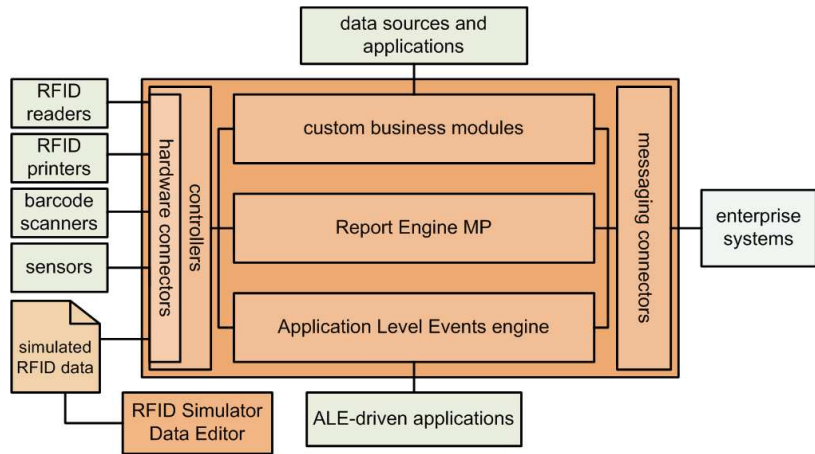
data sources and applications

RFID readers

RFID printers

barcode scanners

sensors

simulated RFID data

hardware connectors

controllers

custom business modules

Report Engine MP

Application Level Events engine

messaging connectors

enterprise systems

RFID Simulator Data Editor

ALE-driven applications